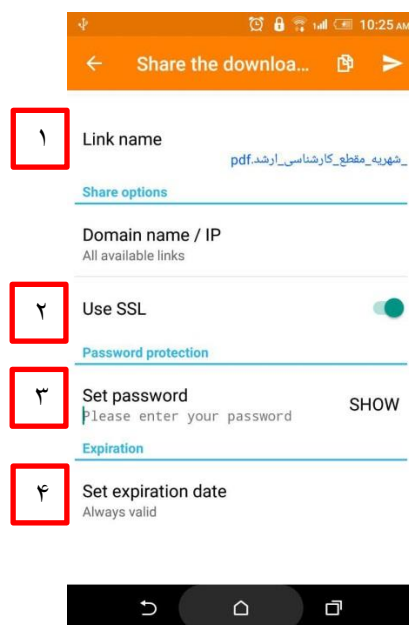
10:25 AM

Share the downloa...

۱

Link name

شهریه_مقطع_کارشناسی_ارشد.pdf

Share options

Domain name / IP

All available links

۲

Use SSL

Password protection

۳

Set password

Please enter your password

SHOW

Expiration

۴

Set expiration date

Always valid